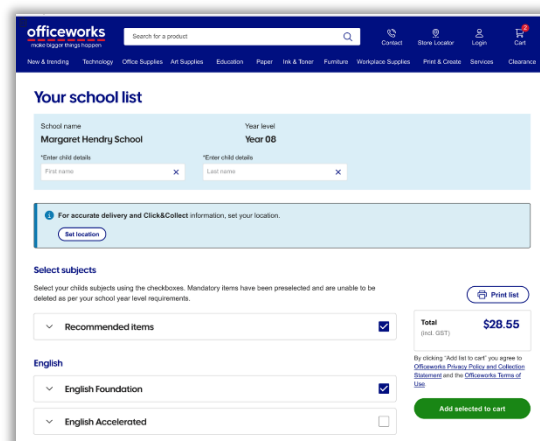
officeworks
make bigger things happen

Search for a product

Contact Store Locator Login 2 Cart

New & trending Technology Office Supplies Art Supplies Education Paper Ink & Toner Furniture Workplace Supplies Print & Create Services Clearance

Your school list

School name
Margaret Hendry School

Year level
Year 08

*Enter child details
First name

*Enter child details
Last name

For accurate delivery and Click&Collect information, set your location.

Set location

Select subjects

Select your childs subjects using the checkboxes. Mandatory items have been preselected and are unable to be deleted as per your school year level requirements.

Print list

Recommended items

Total
(incl. GST)
$28.55

By clicking "Add list to cart" you agree to Officeworks Privacy Policy and Collection Statement and the Officeworks Terms of Use

English

English Foundation

Add selected to cart

English Accelerated